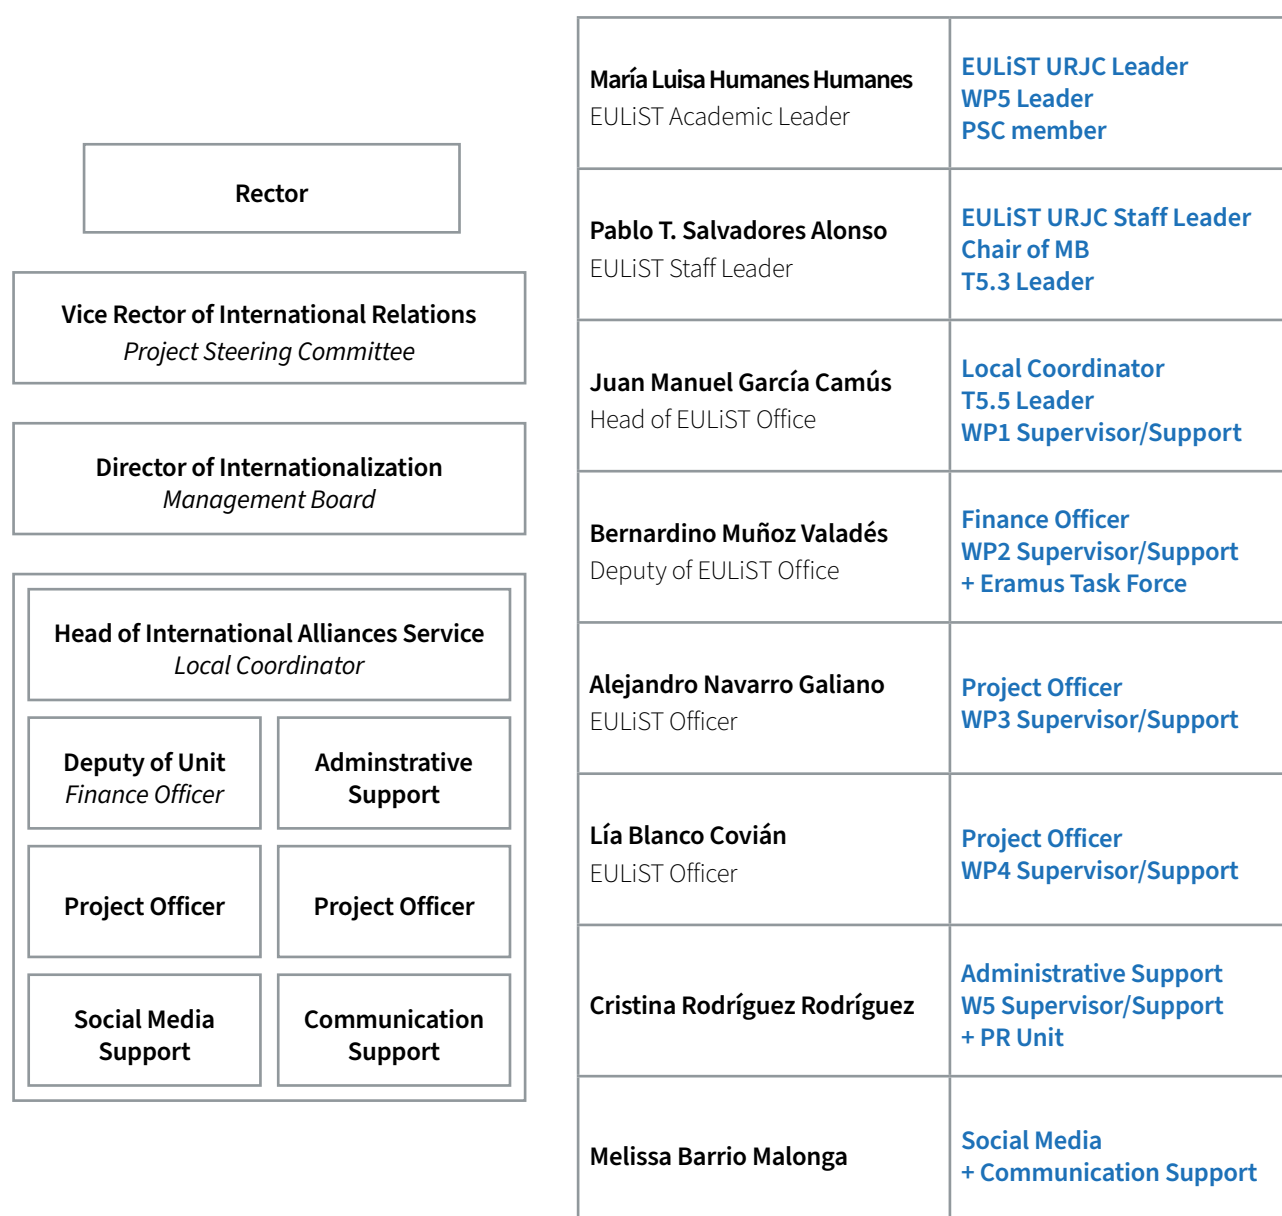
Rector

Vice Rector of International Relations
Project Steering Committee

Director of Internationalization
Management Board

Head of International Alliances Service
Local Coordinator

Deputy of Unit
Finance Officer

Adminstrative Support

Project Officer

Project Officer

Social Media Support

Communication Support

| | |
|---|---|
| María Luisa Humanes Humanes<br>EULiST Academic Leader | EULiST URJC Leader<br>WP5 Leader<br>PSC member |
| Pablo T. Salvadores Alonso<br>EULiST Staff Leader | EULiST URJC Staff Leader<br>Chair of MB<br>T5.3 Leader |
| Juan Manuel García Camús<br>Head of EULiST Office | Local Coordinator<br>T5.5 Leader<br>WP1 Supervisor/Support |
| Bernardino Muñoz Valadés<br>Deputy of EULiST Office | Finance Officer<br>WP2 Supervisor/Support<br>+ Eramus Task Force |
| Alejandro Navarro Galiano<br>EULiST Officer | Project Officer<br>WP3 Supervisor/Support |
| Lía Blanco Covián<br>EULiST Officer | Project Officer<br>WP4 Supervisor/Support |
| Cristina Rodríguez Rodríguez | Administrative Support<br>W5 Supervisor/Support<br>+ PR Unit |
| Melissa Barrio Malonga | Social Media<br>+ Communication Support |